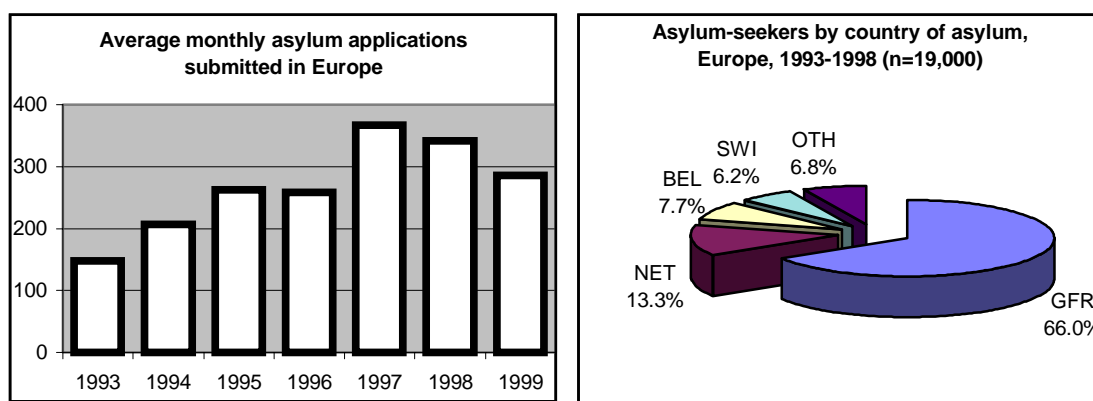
Average monthly asylum applications submitted in Europe

400
300
200
100
0

1993 1994 1995 1996 1997 1998 1999

Asylum-seekers by country of asylum, Europe, 1993-1998 (n=19,000)

SWI 6.2%
OTH 6.8%
BEL 7.7%
NET 13.3%
GFR 66.0%